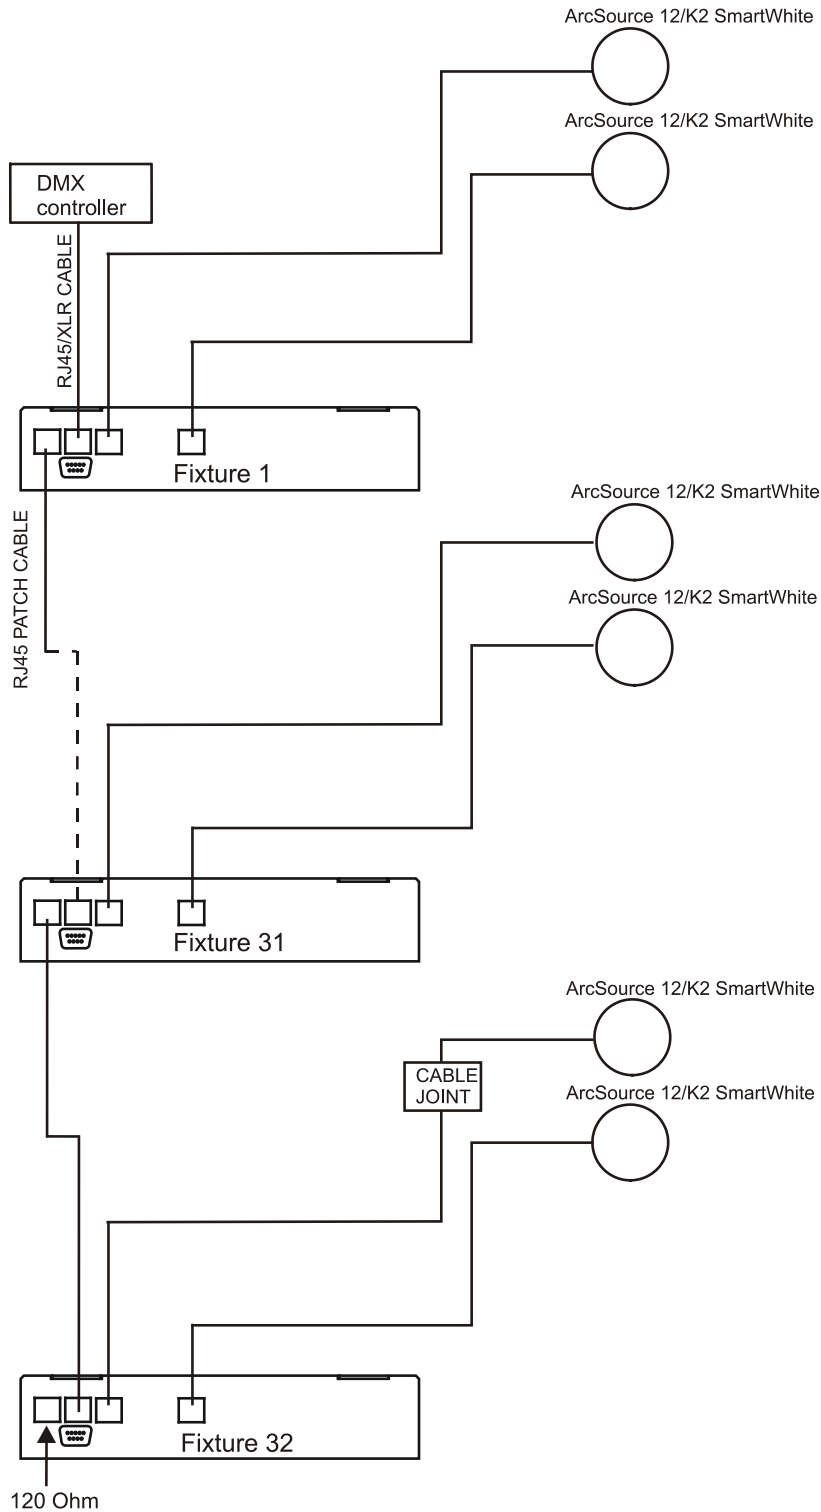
ArcSource 12/K2 SmartWhite

ArcSource 12/K2 SmartWhite

DMX controller

RJ45/XLR CABLE

Fixture 1

RJ45 PATCH CABLE

ArcSource 12/K2 SmartWhite

ArcSource 12/K2 SmartWhite

Fixture 31

ArcSource 12/K2 SmartWhite

CABLE JOINT

ArcSource 12/K2 SmartWhite

Fixture 32

120 Ohm